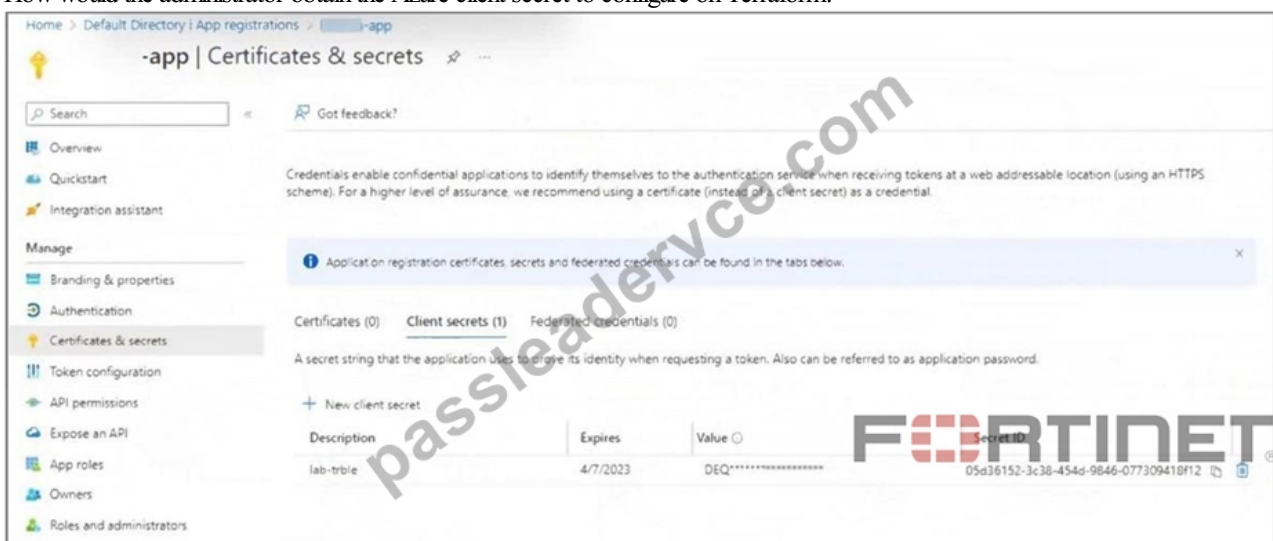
How would the administrator obtain the Azure client secret to configure on Terraform?

Home > Default Directory | App registrations > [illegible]-app

-app | Certificates & secrets

Search

Overview
Quickstart
Integration assistant
Manage
Branding & properties
Authentication
Certificates & secrets
Token configuration
API permissions
Expose an API
App roles
Owners
Roles and administrators

Got feedback?

Credentials enable confidential applications to identify themselves to the authentication service when receiving tokens at a web addressable location (using an HTTPS scheme). For a higher level of assurance, we recommend using a certificate (instead of a client secret) as a credential.

Application registration certificates, secrets and federated credentials can be found in the tabs below.

Certificates (0) Client secrets (1) Federated credentials (0)

A secret string that the application uses to prove its identity when requesting a token. Also can be referred to as application password.

+ New client secret

| Description | Expires | Value | Secret ID |
|---|---|---|---|
| lab-trble | 4/7/2023 | DEQ****************** | 05d36152-3c38-454d-9846-077309418f12 |

passleadervce.com

FORTINET